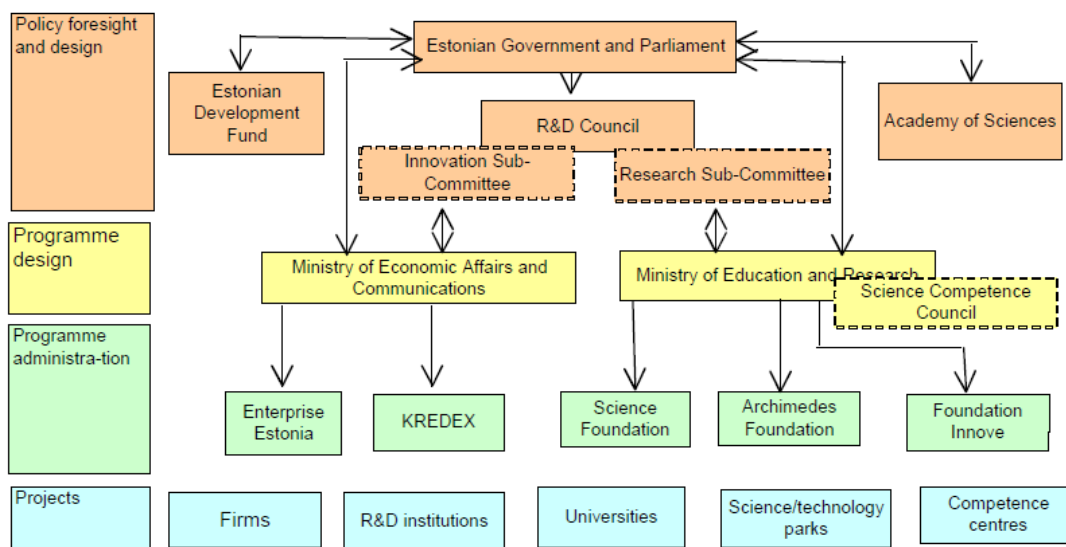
Policy foresight and design

Estonian Government and Parliament

Estonian Development Fund

R&D Council

Academy of Sciences

Innovation Sub-Committee

Research Sub-Committee

Programme design

Ministry of Economic Affairs and Communications

Ministry of Education and Research

Science Competence Council

Programme administra-tion

Enterprise Estonia

KREDEX

Science Foundation

Archimedes Foundation

Foundation Innove

Projects

Firms

R&D institutions

Universities

Science/technology parks

Competence centres